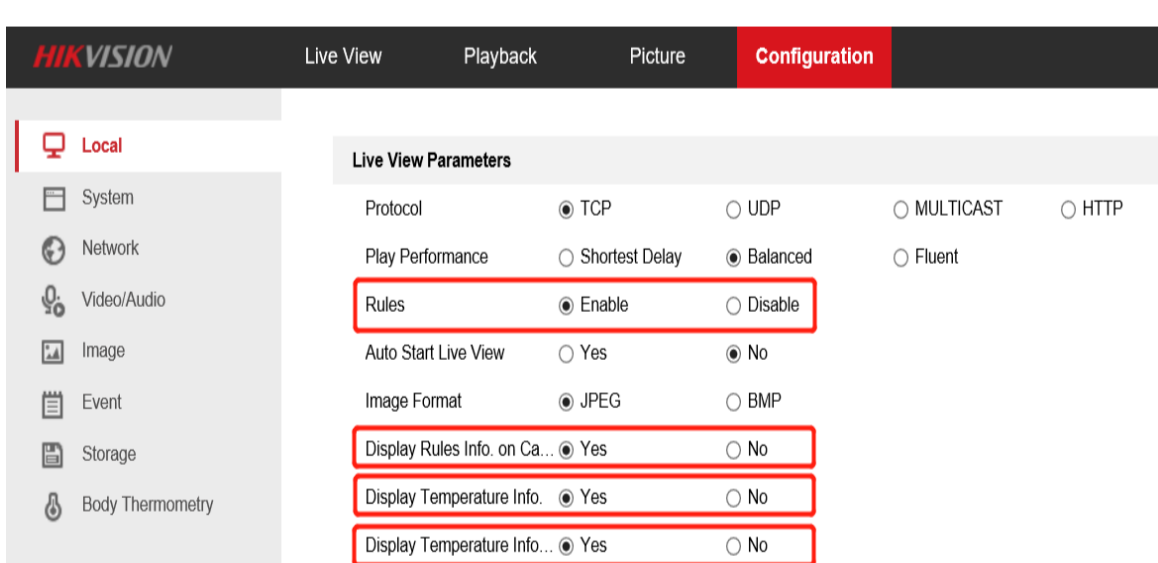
HIKVISION Live View Playback Picture Configuration

Local
System
Network
Video/Audio
Image
Event
Storage
Body Thermometry

Live View Parameters

| | | | | |
|---|---|---|---|---|
| Protocol | ◉ TCP | ○ UDP | ○ MULTICAST | ○ HTTP |
| Play Performance | ○ Shortest Delay | ◉ Balanced | ○ Fluent | |
| Rules | ◉ Enable | ○ Disable | | |
| Auto Start Live View | ○ Yes | ◉ No | | |
| Image Format | ◉ JPEG | ○ BMP | | |
| Display Rules Info. on Ca... | ◉ Yes | ○ No | | |
| Display Temperature Info. | ◉ Yes | ○ No | | |
| Display Temperature Info... | ◉ Yes | ○ No | | |